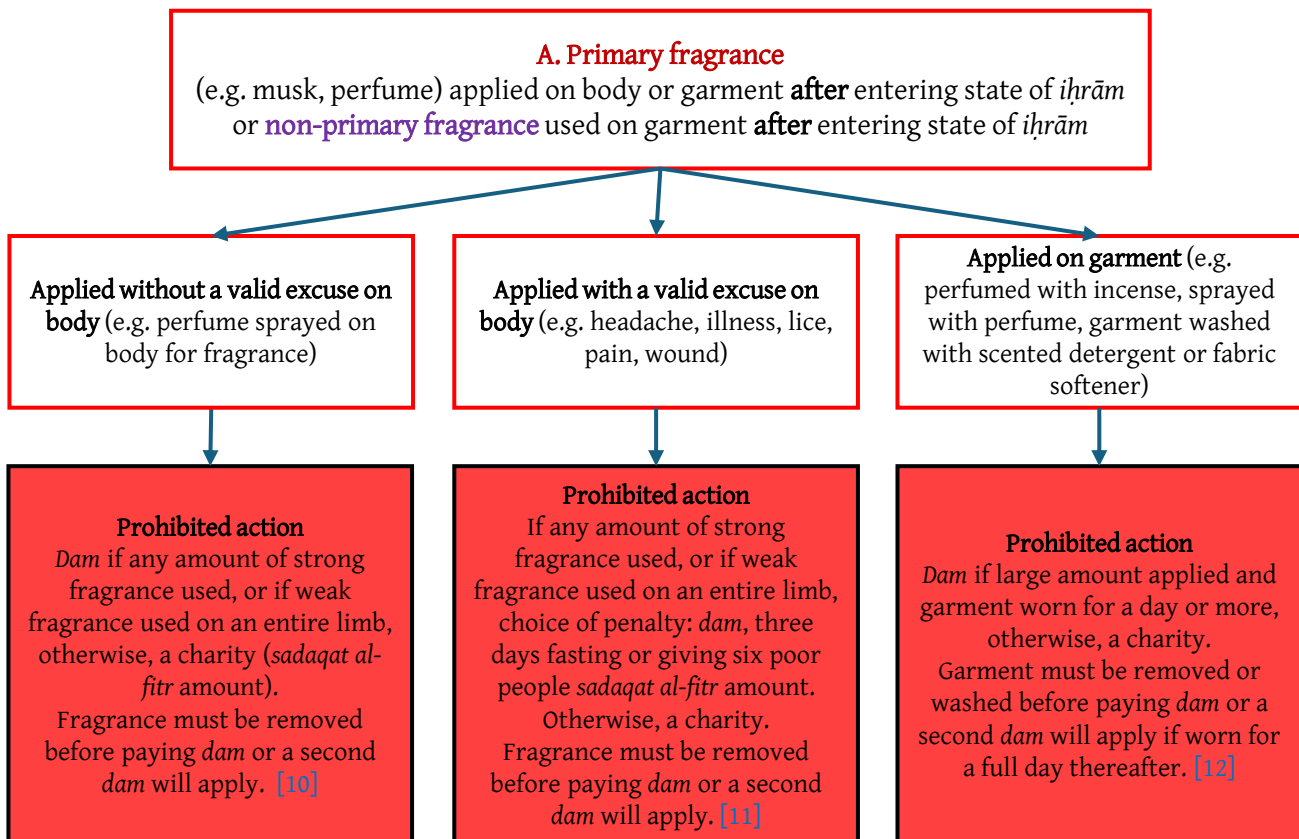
A. Primary fragrance
(e.g. musk, perfume) applied on body or garment **after** entering state of *iḥrām* or non-primary fragrance used on garment **after** entering state of *iḥrām*

**Applied without a valid excuse on body** (e.g. perfume sprayed on body for fragrance)

**Applied with a valid excuse on body** (e.g. headache, illness, lice, pain, wound)

**Applied on garment** (e.g. perfumed with incense, sprayed with perfume, garment washed with scented detergent or fabric softener)

**Prohibited action**
*Dam* if any amount of strong fragrance used, or if weak fragrance used on an entire limb, otherwise, a charity (*sadaqat al-fitr* amount).
Fragrance must be removed before paying *dam* or a second *dam* will apply. [10]

**Prohibited action**
If any amount of strong fragrance used, or if weak fragrance used on an entire limb, choice of penalty: *dam*, three days fasting or giving six poor people *sadaqat al-fitr* amount.
Otherwise, a charity.
Fragrance must be removed before paying *dam* or a second *dam* will apply. [11]

**Prohibited action**
*Dam* if large amount applied and garment worn for a day or more, otherwise, a charity.
Garment must be removed or washed before paying *dam* or a second *dam* will apply if worn for a full day thereafter. [12]